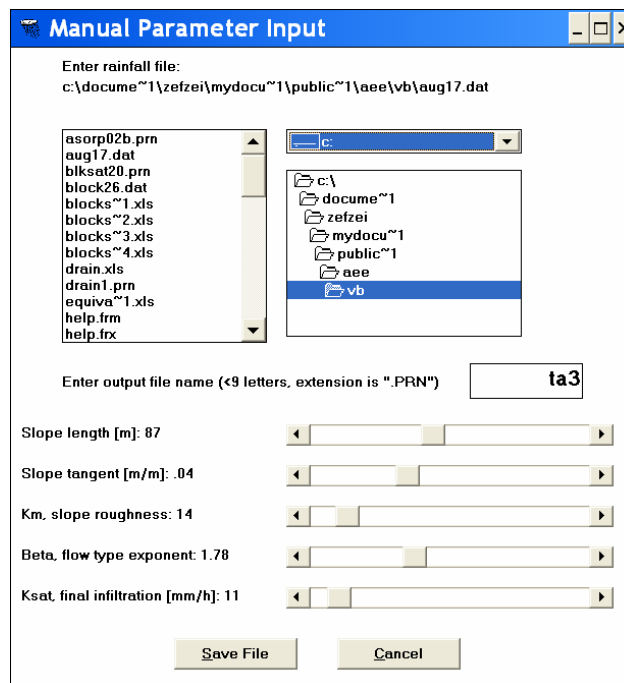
Manual Parameter Input

Enter rainfall file:
c:\docume~1\zefzei\mydocu~1\public~1\aee\vb\aug17.dat

asorp02b.prn
aug17.dat
blksat20.prn
block26.dat
blocks~1.xls
blocks~2.xls
blocks~3.xls
blocks~4.xls
drain.xls
drain1.prn
equiva~1.xls
help.frm
help.frx

c:

c:\
docume~1
zefzei
mydocu~1
public~1
aee
vb

Enter output file name (<9 letters, extension is ".PRN")

ta3

Slope length [m]: 87

Slope tangent [m/m]: .04

Km, slope roughness: 14

Beta, flow type exponent: 1.78

Ksat, final infiltration [mm/h]: 11

Save File

Cancel